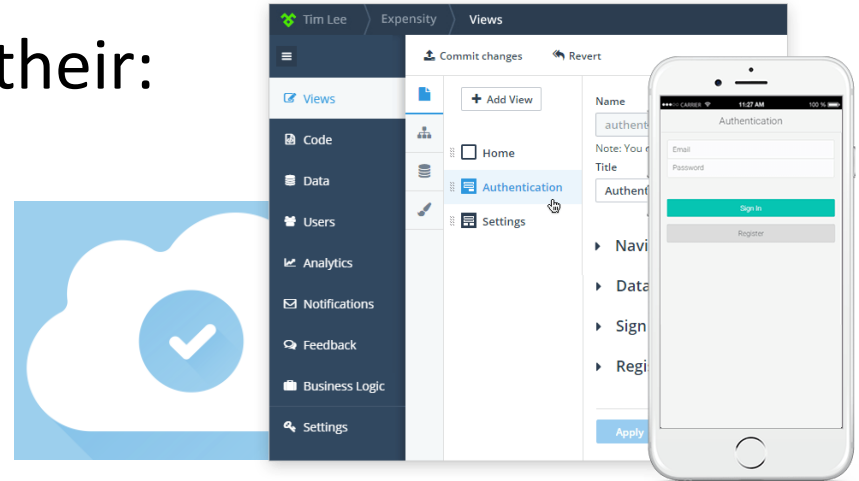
their:

Tim Lee Expensity Views

Commit changes Revert

Views
Code
Data
Users
Analytics
Notifications
Feedback
Business Logic
Settings

Add View

Home
Authentication
Settings

Name
authent
Note: You c
Title
Authent

Navi
Data
Sign
Regi

Apply

CARRIER 11:27 AM 100 %
Authentication
Email
Password
Sign In
Register